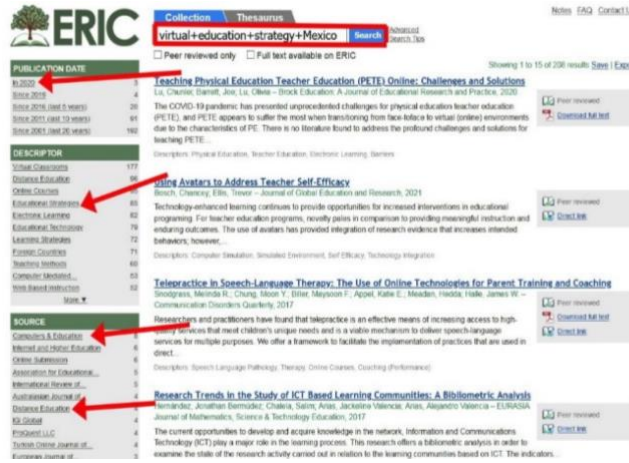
ERIC

Collection Thesaurus

virtual+education+strategy+Mexico Search Advanced Search Tips

Notes FAQ Contact Us

Peer reviewed only Full text available on ERIC

Showing 1 to 15 of 208 results Save | Export

PUBLICATION DATE

In 2020 3
Since 2019 4
Since 2016 (last 5 years) 55
Since 2011 (last 10 years) 91
Since 2001 (last 20 years) 162

DESCRIPTOR

Virtual Classrooms 177
Distance Education 96
Online Courses 88
Educational Strategies 83
Electronic Learning 82
Educational Technology 79
Learning Strategies 72
Foreign Countries 71
Teaching Methods 60
Computer Mediated... 53
Web Based Instruction 52
More ▼

SOURCE

Computers & Education 6
Internet and Higher Education 6
Online Submission 6
Association for Educational... 5
International Review of... 5
Australasian Journal of 4
Distance Education 4
IGI Global 4
ProQuest LLC 4
Turkish Online Journal of... 4
European Journal of... 3

Teaching Physical Education Teacher Education (PETE) Online: Challenges and Solutions
Lu, Chunlei; Barrett, Joe; Lu, Olivia – Brock Education: A Journal of Educational Research and Practice, 2020
The COVID-19 pandemic has presented unprecedented challenges for physical education teacher education (PETE), and PETE appears to suffer the most when transitioning from face-to-face to virtual (online) environments due to the characteristics of PE. There is no literature found to address the profound challenges and solutions for teaching PETE...
Descriptors: Physical Education, Teacher Education, Electronic Learning, Barriers

Peer reviewed
Download full text

Using Avatars to Address Teacher Self-Efficacy
Bosch, Chancey; Ellis, Trevor – Journal of Global Education and Research, 2021
Technology-enhanced learning continues to provide opportunities for increased interventions in educational programing. For teacher education programs, novelty pales in comparison to providing meaningful instruction and enduring outcomes. The use of avatars has provided integration of research evidence that increases intended behaviors; however,...
Descriptors: Computer Simulation, Simulated Environment, Self Efficacy, Technology Integration

Peer reviewed
Direct link

Telepractice in Speech-Language Therapy: The Use of Online Technologies for Parent Training and Coaching
Snodgrass, Melinda R.; Chung, Moon Y.; Biller, Maysoon F.; Appel, Katie E.; Meadan, Hedda; Halle, James W. – Communication Disorders Quarterly, 2017
Researchers and practitioners have found that telepractice is an effective means of increasing access to high-quality services that meet children's unique needs and is a viable mechanism to deliver speech-language services for multiple purposes. We offer a framework to facilitate the implementation of practices that are used in direct...
Descriptors: Speech Language Pathology, Therapy, Online Courses, Coaching (Performance)

Peer reviewed
Download full text
Direct link

Research Trends in the Study of ICT Based Learning Communities: A Bibliometric Analysis
Hernández, Jonathan Bermúdez; Chalela, Salim; Arias, Jackeline Valencia; Arias, Alejandro Valencia – EURASIA Journal of Mathematics, Science & Technology Education, 2017
The current opportunities to develop and acquire knowledge in the network, Information and Communications Technology (ICT) play a major role in the learning process. This research offers a bibliometric analysis in order to examine the state of the research activity carried out in relation to the learning communities based on ICT. The indicators...

Peer reviewed
Direct link